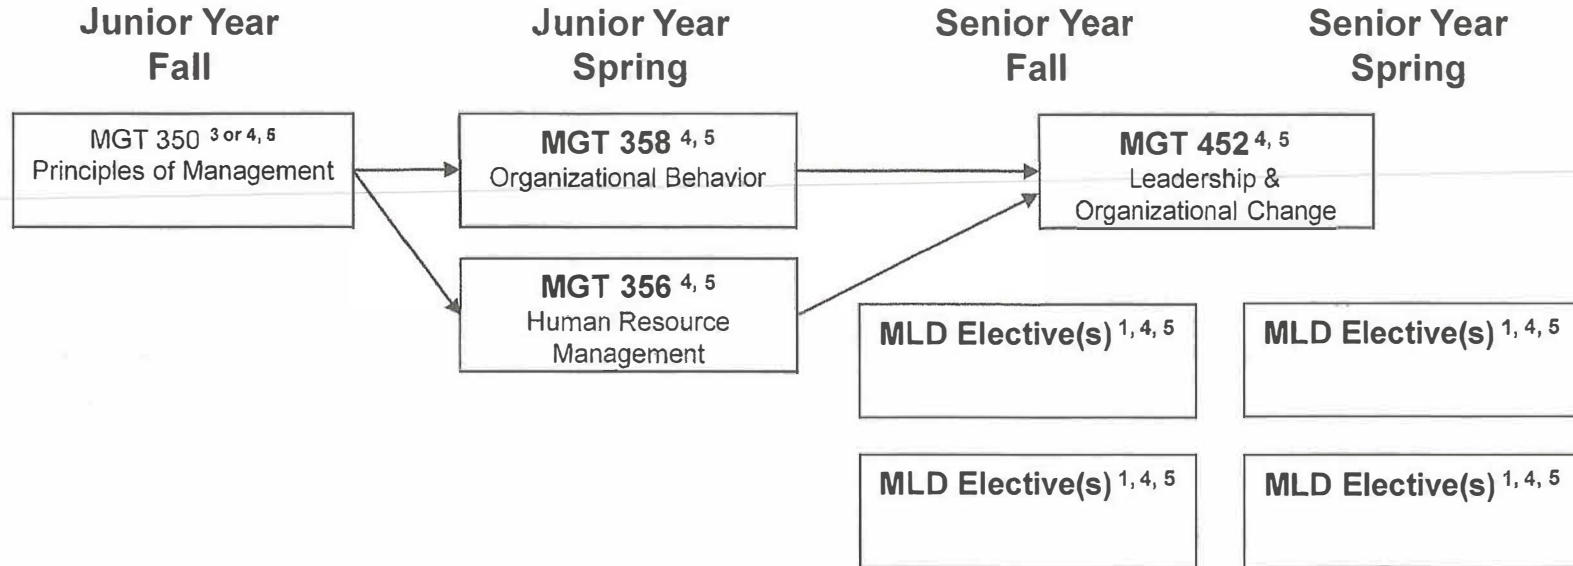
Junior Year Fall

Junior Year Spring

Senior Year Fall

Senior Year Spring

MGT 350 $^{3 \text{ or } 4, 5}$
Principles of Management

MGT 358 $^{4, 5}$
Organizational Behavior

MGT 356 $^{4, 5}$
Human Resource Management

MGT 452 $^{4, 5}$
Leadership & Organizational Change

MLD Elective(s) $^{1, 4, 5}$

MLD Elective(s) $^{1, 4, 5}$

MLD Elective(s) $^{1, 4, 5}$

MLD Elective(s) $^{1, 4, 5}$